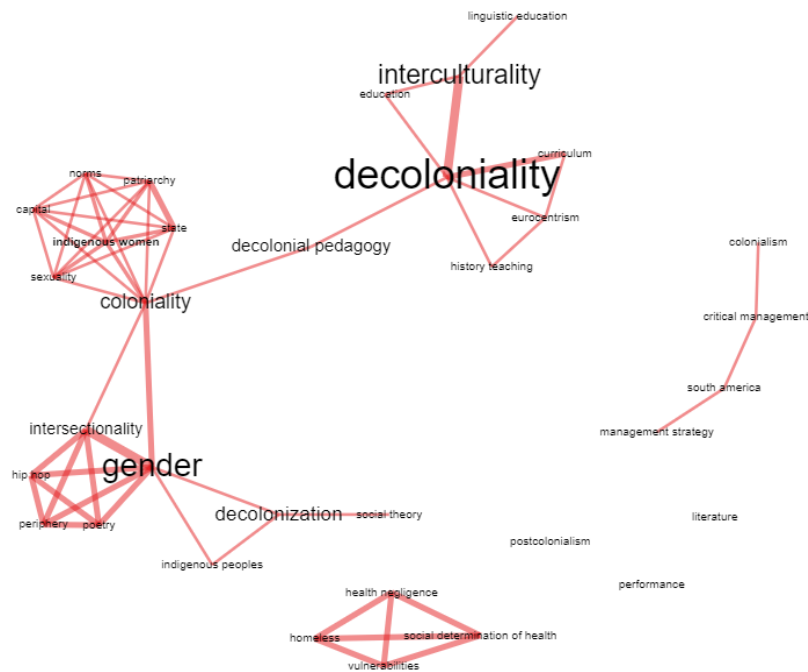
linguistic education
interculturality
education
decoloniality
curriculum
eurocentrism
history teaching
norms
patriarchy
capital
indigenous women
state
sexuality
decolonial pedagogy
coloniality
colonialism
critical management
south america
management strategy
intersectionality
hip hop
gender
periphery
poetry
decolonization
social theory
literature
postcolonialism
indigenous peoples
performance
health negligence
homeless
social determination of health
vulnerabilities